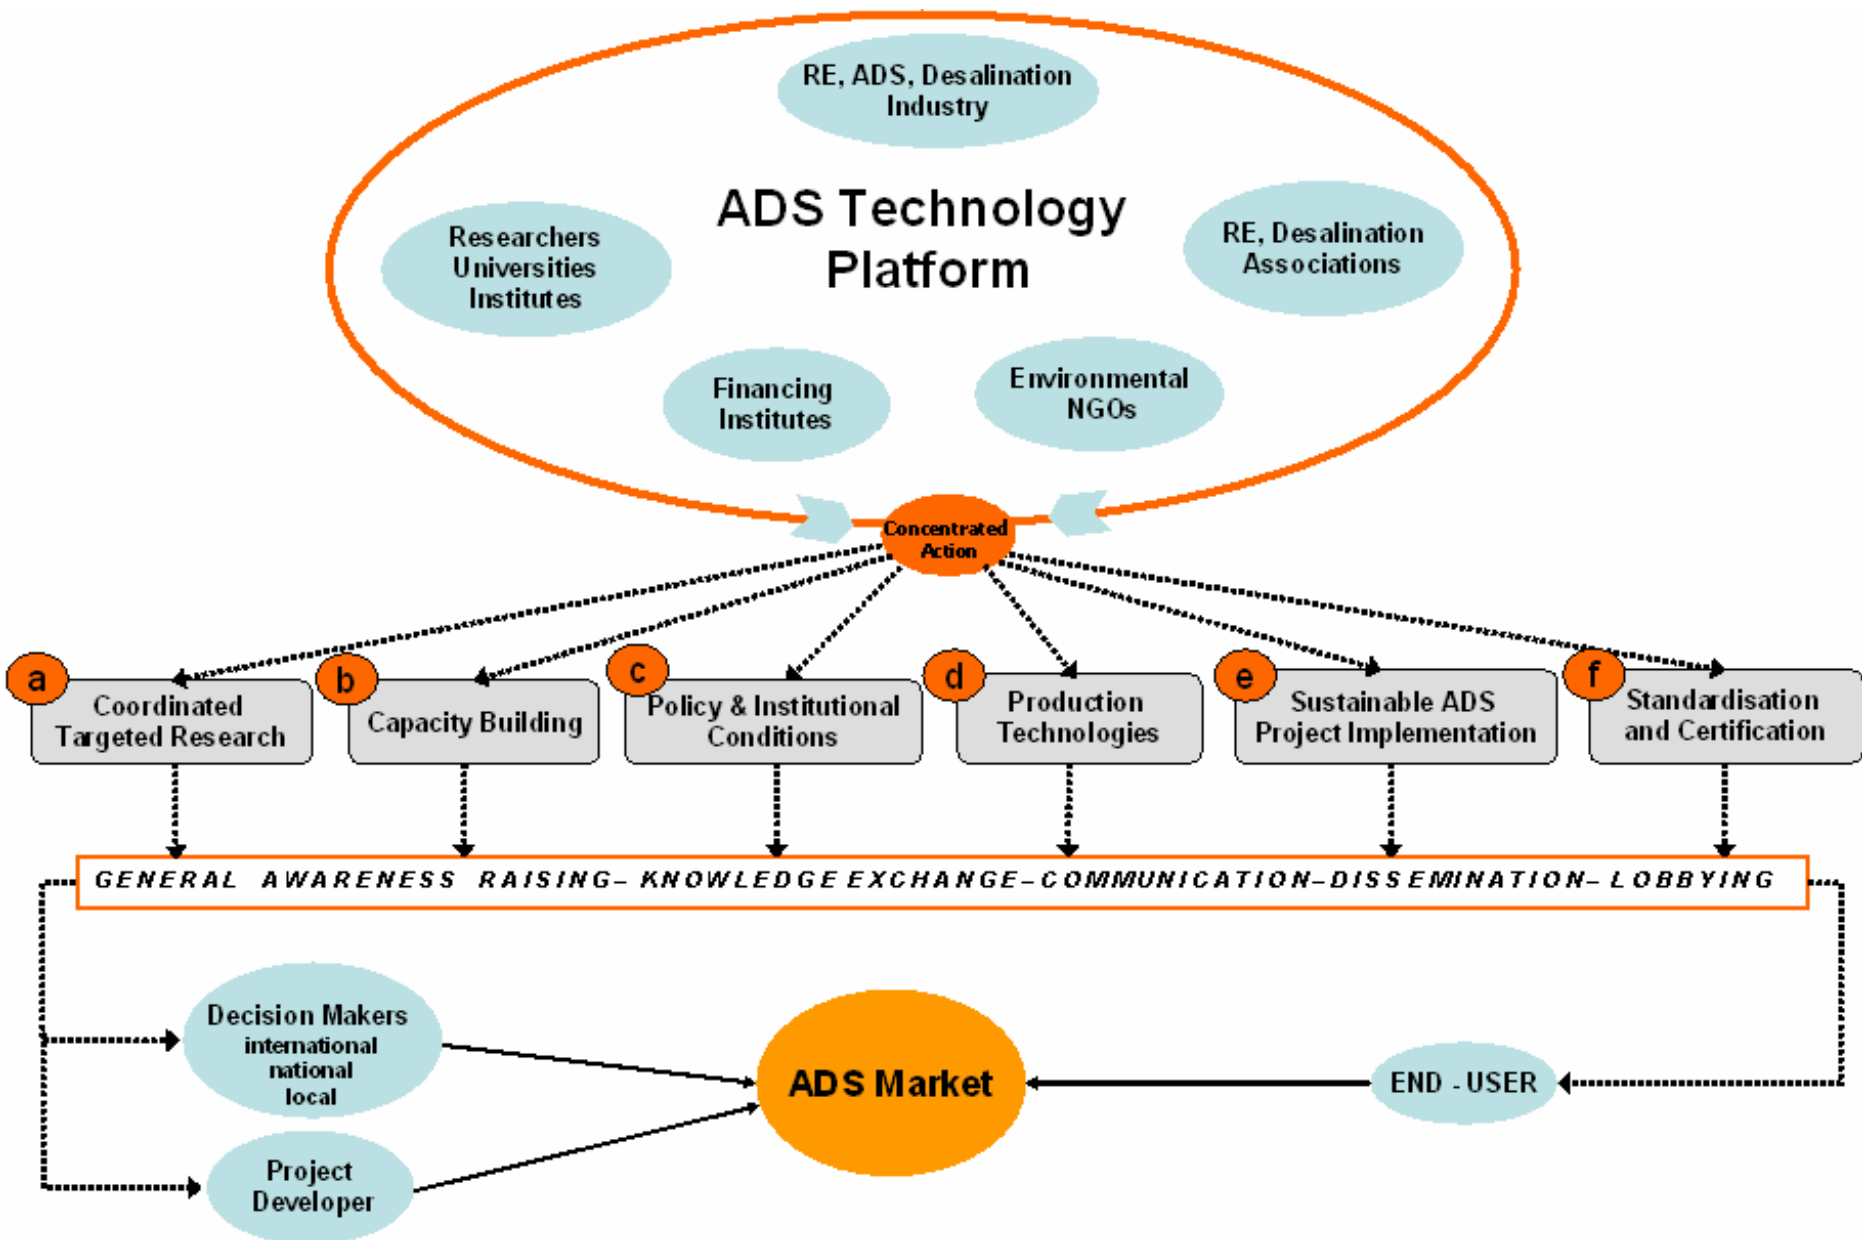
RE, ADS, Desalination Industry

ADS Technology Platform

Researchers Universities Institutes

RE, Desalination Associations

Financing Institutes

Environmental NGOs

Concentrated Action

a Coordinated Targeted Research

b Capacity Building

c Policy & Institutional Conditions

d Production Technologies

e Sustainable ADS Project Implementation

f Standardisation and Certification

GENERAL AWARENESS RAISING– KNOWLEDGE EXCHANGE–COMMUNICATION–DISSEMINATION– LOBBYING

Decision Makers international national local

Project Developer

ADS Market

END - USER